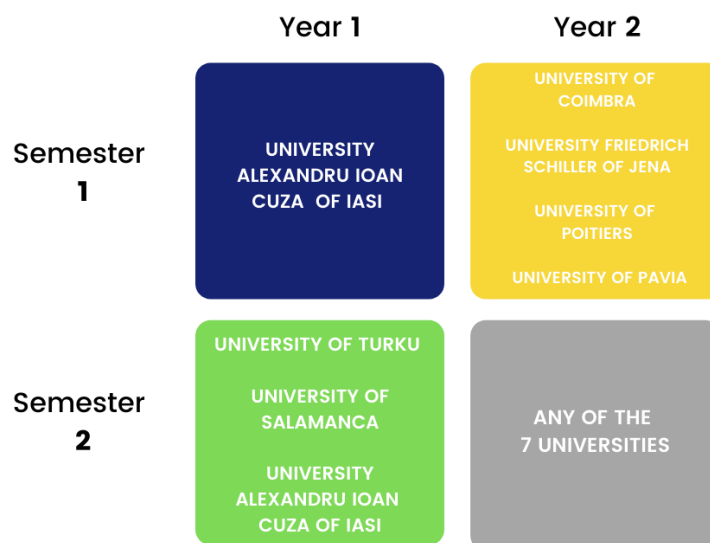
|  | Year 1 | Year 2 |
|---|---|---|
| Semester 1 | UNIVERSITY ALEXANDRU IOAN CUZA OF IASI | UNIVERSITY OF COIMBRA<br><br>UNIVERSITY FRIEDRICH SCHILLER OF JENA<br><br>UNIVERSITY OF POITIERS<br><br>UNIVERSITY OF PAVIA |
| Semester 2 | UNIVERSITY OF TURKU<br><br>UNIVERSITY OF SALAMANCA<br><br>UNIVERSITY ALEXANDRU IOAN CUZA OF IASI | ANY OF THE 7 UNIVERSITIES |